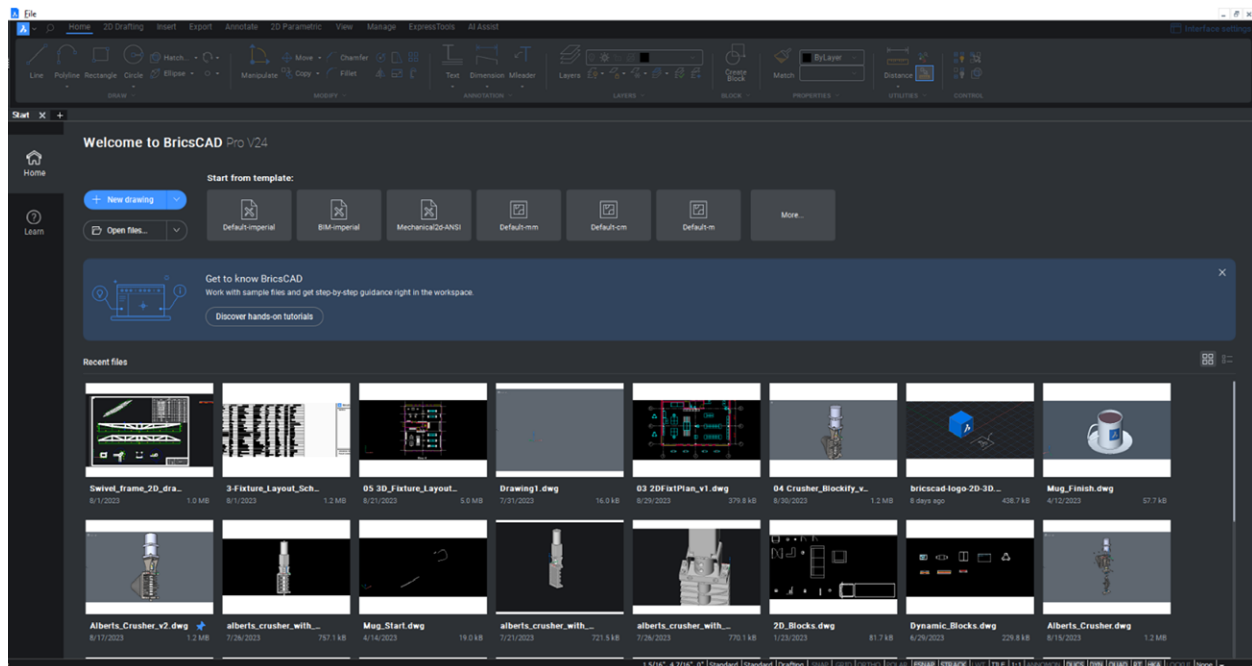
File

Home 2D Drafting Insert Export Annotate 2D Parametric View Manage ExpressTools AI Assist

Interface settings

Line Polyline Rectangle Circle Hatch Ellipse

DRAW

Manipulate Move Copy Chamfer Fillet

MODIFY

Text Dimension Mleader

ANNOTATION

Layers

LAYERS

Create Block

BLOCK

Match ByLayer

PROPERTIES

Distance

UTILITIES

CONTROL

Start

Home

Learn

Welcome to BricsCAD Pro V24

New drawing

Open files...

Start from template:

Default-imperial

BIM-imperial

Mechanical2d-ANSI

Default-mm

Default-cm

Default-m

More...

Get to know BricsCAD

Work with sample files and get step-by-step guidance right in the workspace.

Discover hands-on tutorials

Recent files

| | | |
|---|---|---|
| Swivel_frame_2D_dra... | 8/1/2023 | 1.0 MB |
| 3-Fixture_Layout_Sch... | 8/1/2023 | 1.2 MB |
| 05 3D_Fixture_Layout... | 8/21/2023 | 5.0 MB |
| Drawing1.dwg | 7/31/2023 | 16.0 kB |
| 03 2DFixtPlan_v1.dwg | 8/29/2023 | 379.8 kB |
| 04 Crusher_Blockify_v... | 8/30/2023 | 1.2 MB |
| bricscad-logo-2D-3D... | 8 days ago | 438.7 kB |
| Mug_Finish.dwg | 4/12/2023 | 57.7 kB |
| Alberts_Crusher_v2.dwg | 8/17/2023 | 1.2 MB |
| alberts_crusher_with_... | 7/26/2023 | 757.1 kB |
| Mug_Start.dwg | 4/14/2023 | 19.0 kB |
| alberts_crusher_with_... | 7/21/2023 | 721.5 kB |
| alberts_crusher_with_... | 7/26/2023 | 770.1 kB |
| 2D_Blocks.dwg | 1/23/2023 | 81.7 kB |
| Dynamic_Blocks.dwg | 6/29/2023 | 229.8 kB |
| Alberts_Crusher.dwg | 8/15/2023 | 1.2 MB |

Standard Standard Drafting SNAP GRID ORTHO POLAR ESNAP STRACK LWT TILE 1:1 QUAD RT HKA None